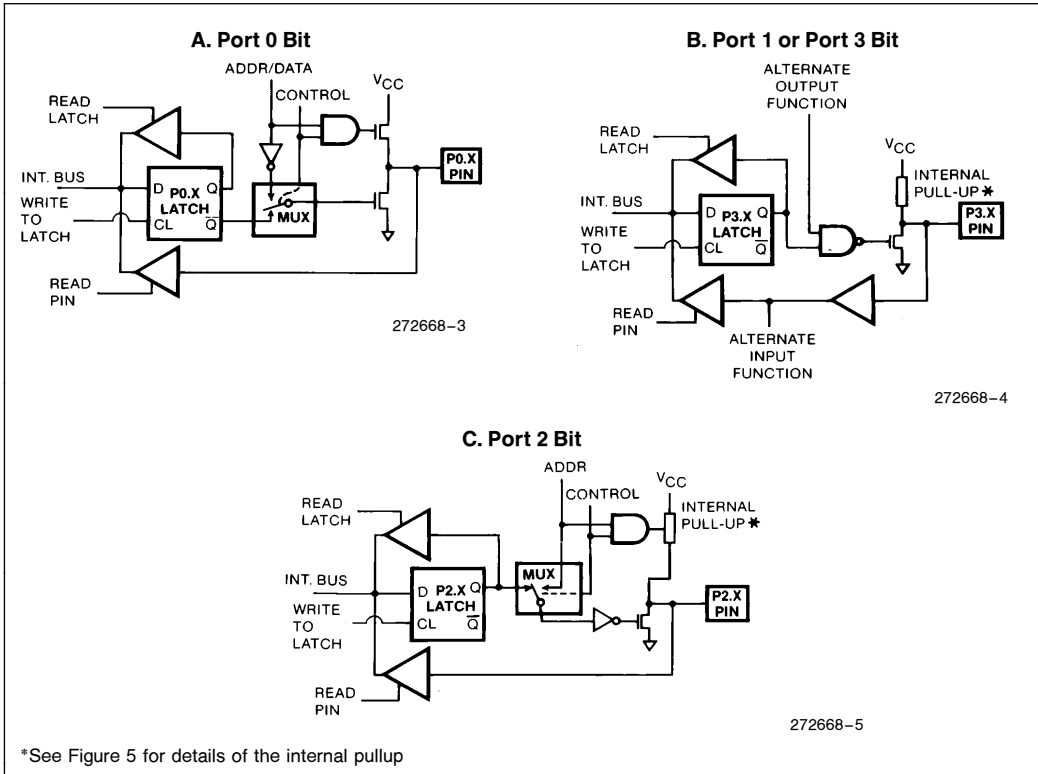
A. Port 0 Bit

ADDR/DATA
$V_{CC}$
CONTROL
READ LATCH
INT. BUS
D P0.X Q
LATCH
CL $\overline{Q}$
MUX
P0.X PIN
WRITE TO LATCH
READ PIN

272668–3

B. Port 1 or Port 3 Bit

ALTERNATE OUTPUT FUNCTION
READ LATCH
$V_{CC}$
INTERNAL PULL-UP*
INT. BUS
D P3.X Q
LATCH
CL $\overline{Q}$
P3.X PIN
WRITE TO LATCH
READ PIN
ALTERNATE INPUT FUNCTION

272668–4

C. Port 2 Bit

ADDR
CONTROL
$V_{CC}$
READ LATCH
INTERNAL PULL-UP*
INT. BUS
D P2.X Q
LATCH
CL $\overline{Q}$
MUX
P2.X PIN
WRITE TO LATCH
READ PIN

272668–5

*See Figure 5 for details of the internal pullup